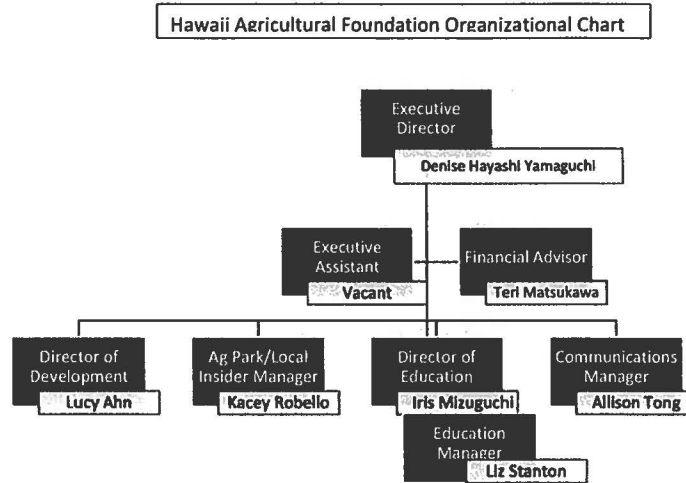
Hawaii Agricultural Foundation Organizational Chart

Executive Director
Denise Hayashi Yamaguchi

Executive Assistant
Vacant

Financial Advisor
Teri Matsukawa

Director of Development
Lucy Ahn

Ag Park/Local Insider Manager
Kacey Robello

Director of Education
Iris Mizuguchi

Communications Manager
Allison Tong

Education Manager
Liz Stanton